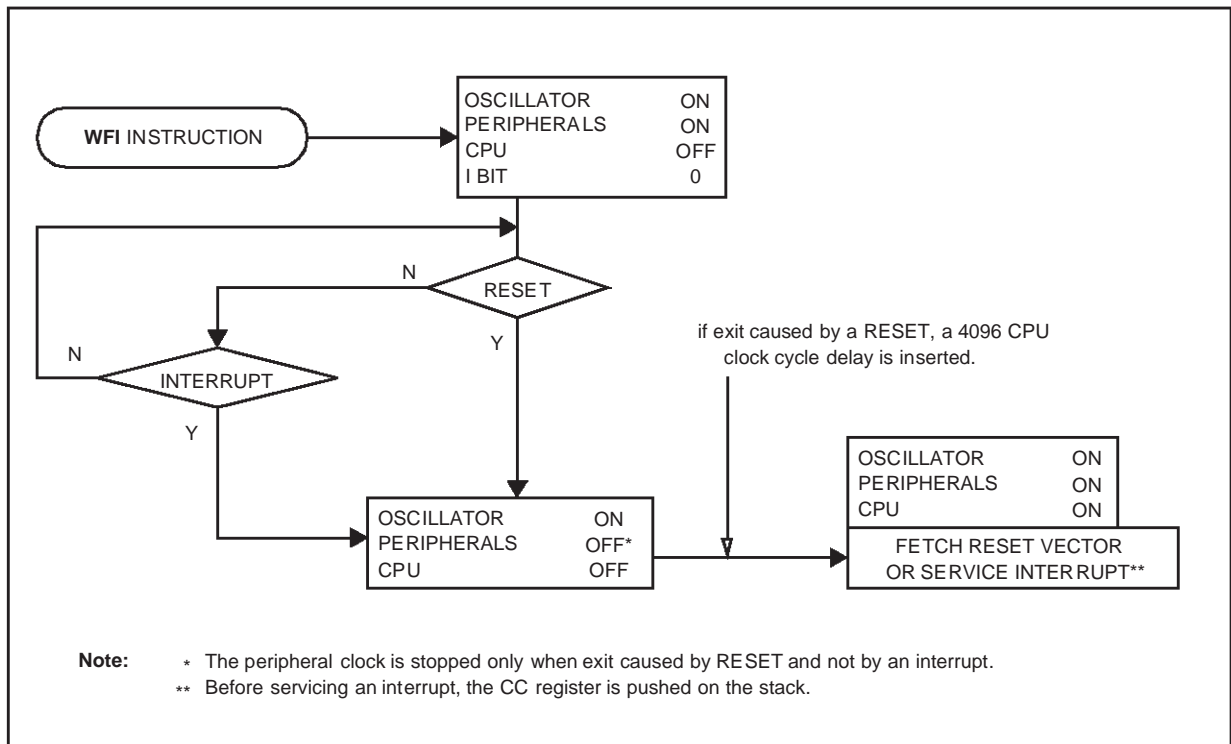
WFI INSTRUCTION

| OSCILLATOR | ON |
|---|---|
| PERIPHERALS | ON |
| CPU | OFF |
| I BIT | 0 |

N

RESET

Y

N

INTERRUPT

Y

if exit caused by a RESET, a 4096 CPU clock cycle delay is inserted.

| OSCILLATOR | ON |
|---|---|
| PERIPHERALS | OFF* |
| CPU | OFF |

| OSCILLATOR | ON |
|---|---|
| PERIPHERALS | ON |
| CPU | ON |

FETCH RESET VECTOR OR SERVICE INTERRUPT**

Note: * The peripheral clock is stopped only when exit caused by RESET and not by an interrupt.
** Before servicing an interrupt, the CC register is pushed on the stack.